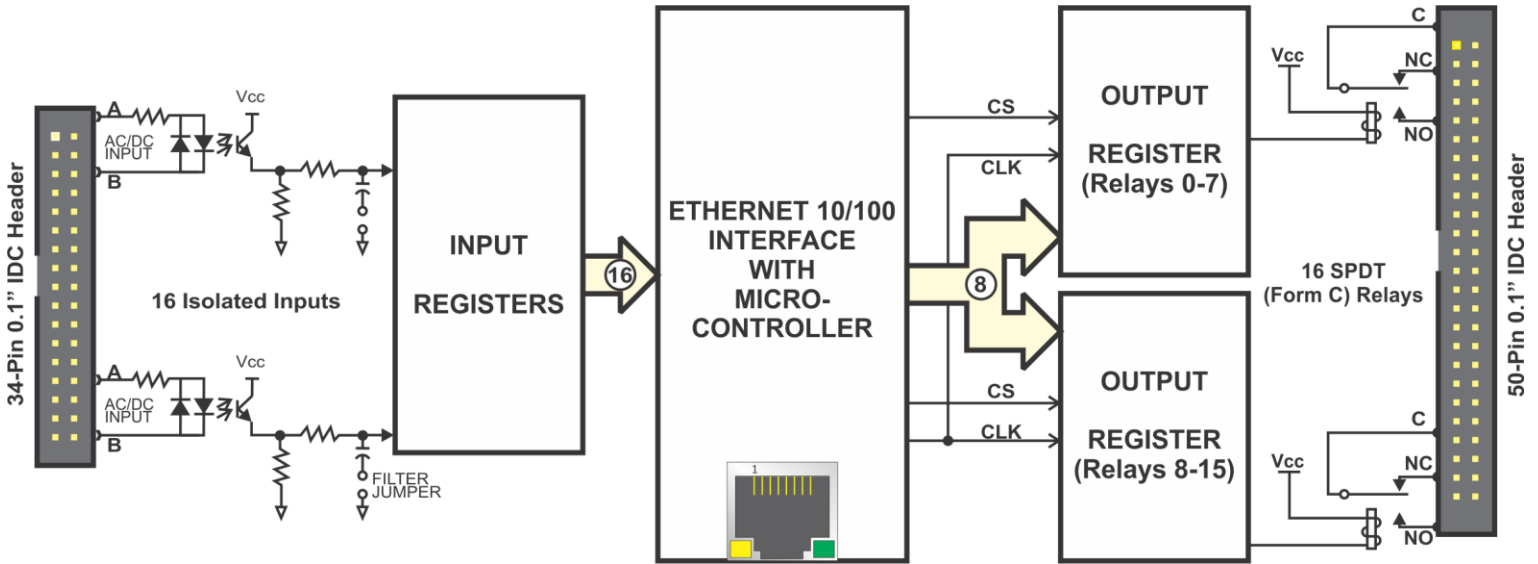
34-Pin 0.1" IDC Header

A
AC/DC INPUT
B
Vcc

16 Isolated Inputs

A
AC/DC INPUT
B
Vcc
FILTER JUMPER

INPUT REGISTERS

16

ETHERNET 10/100 INTERFACE WITH MICRO-CONTROLLER

1

CS
CLK
8
CS
CLK

OUTPUT REGISTER (Relays 0-7)

OUTPUT REGISTER (Relays 8-15)

C
Vcc
NC
NO

16 SPDT (Form C) Relays

C
Vcc
NC
NO

50-Pin 0.1" IDC Header